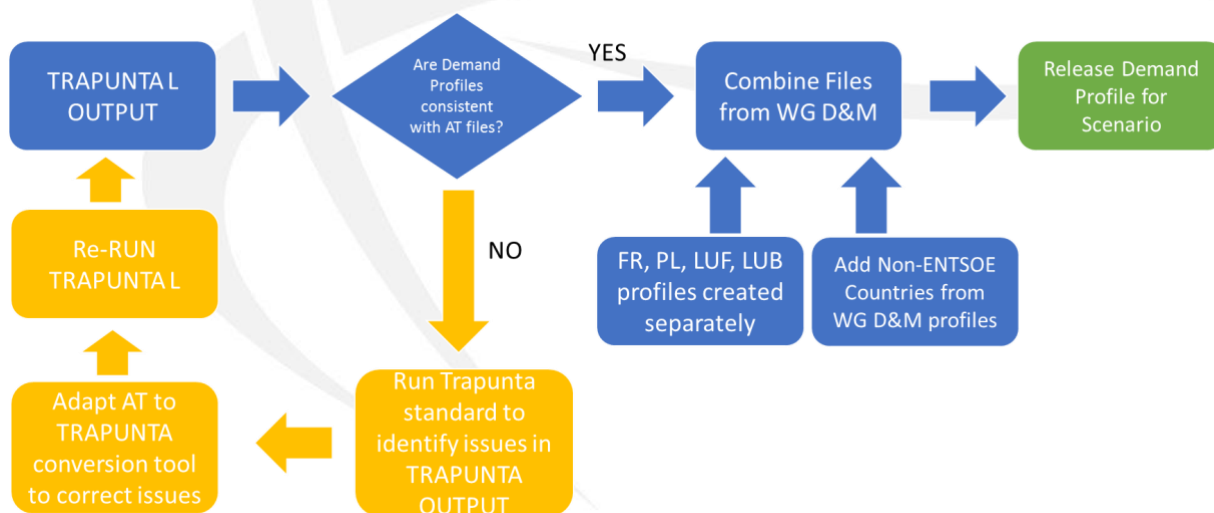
TRAPUNTA L OUTPUT

Are Demand Profiles consistent with AT files?

YES

Combine Files from WG D&M

Release Demand Profile for Scenario

NO

FR, PL, LUF, LUB profiles created separately

Add Non-ENTSOE Countries from WG D&M profiles

Re-RUN TRAPUNTA L

Adapt AT to TRAPUNTA conversion tool to correct issues

Run Trapunta standard to identify issues in TRAPUNTA OUTPUT